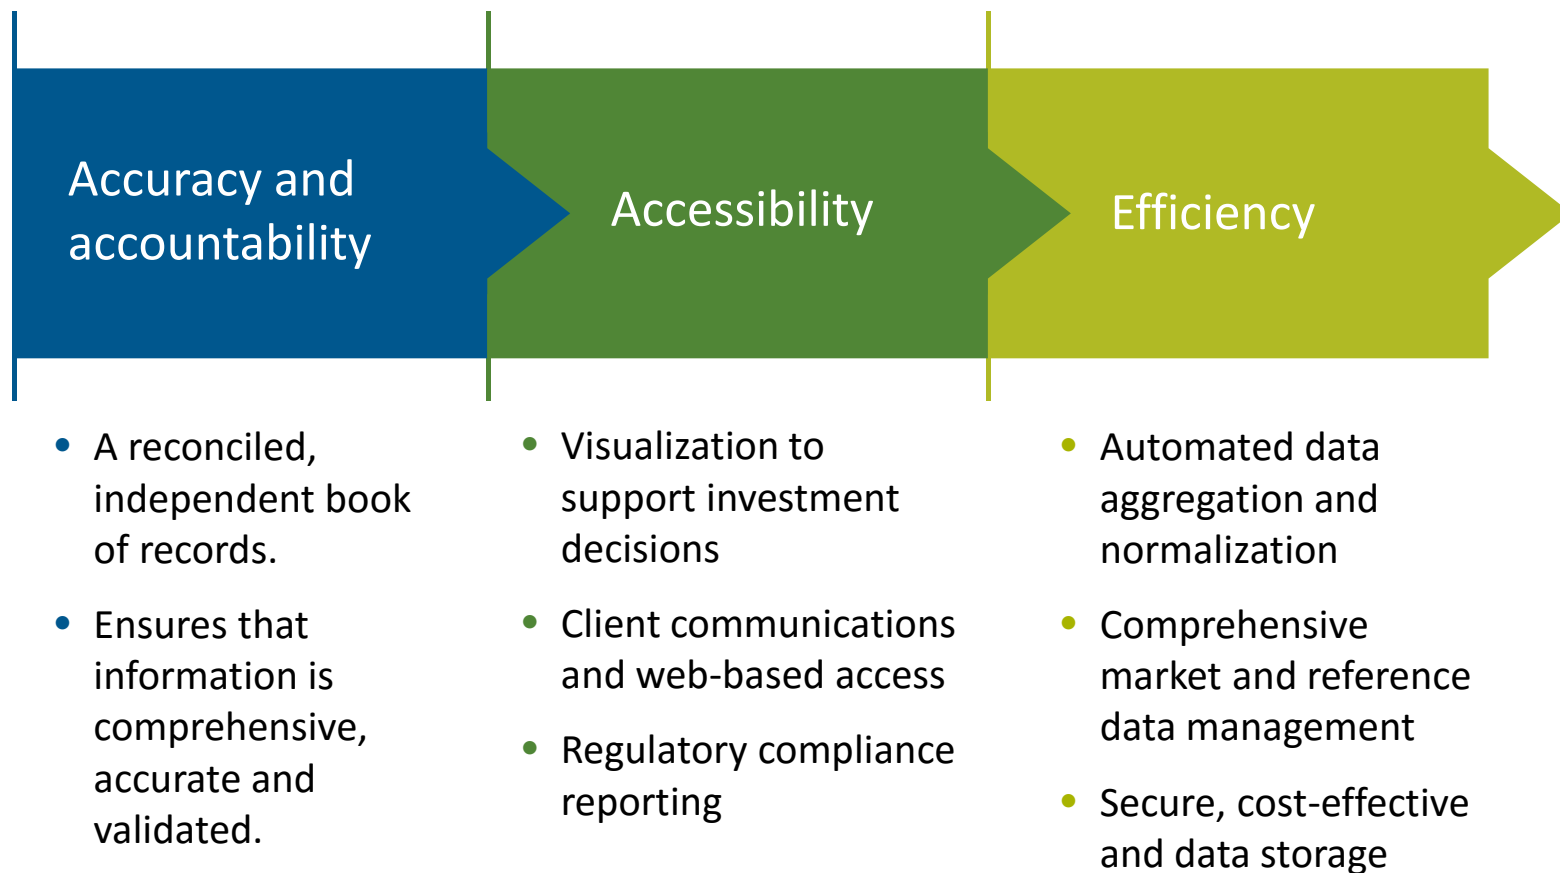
Accuracy and accountability

Accessibility

Efficiency

• A reconciled, independent book of records.

• Ensures that information is comprehensive, accurate and validated.

• Visualization to support investment decisions

• Client communications and web-based access

• Regulatory compliance reporting

• Automated data aggregation and normalization

• Comprehensive market and reference data management

• Secure, cost-effective and data storage